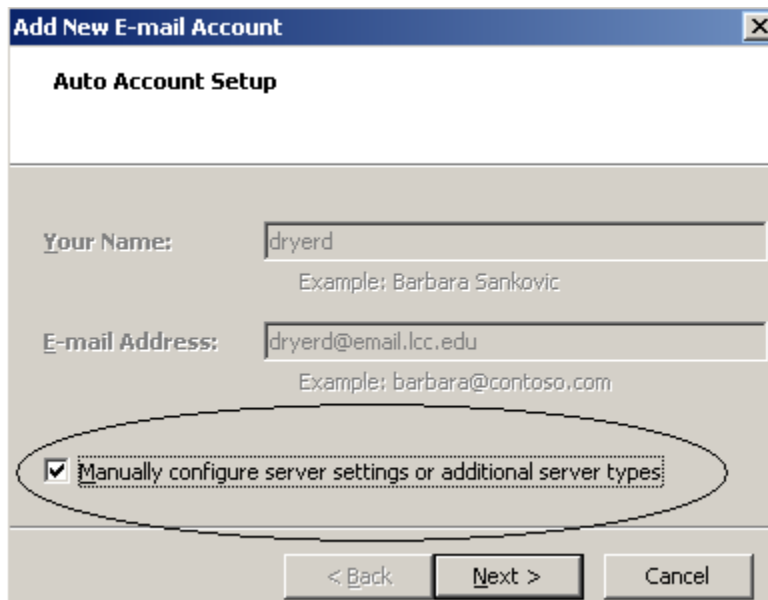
Add New E-mail Account

Auto Account Setup

Your Name: dryerd

Example: Barbara Sankovic

E-mail Address: dryerd@email.lcc.edu

Example: barbara@contoso.com

☑ Manually configure server settings or additional server types

< Back
Next >
Cancel